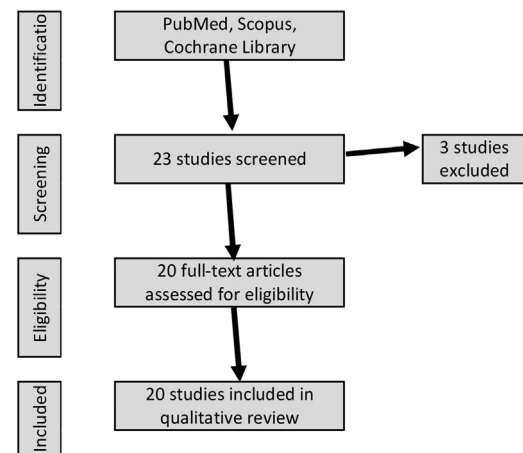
Identificatio

PubMed, Scopus, Cochrane Library

Screening

23 studies screened

3 studies excluded

Eligibility

20 full-text articles assessed for eligibility

Included

20 studies included in qualitative review